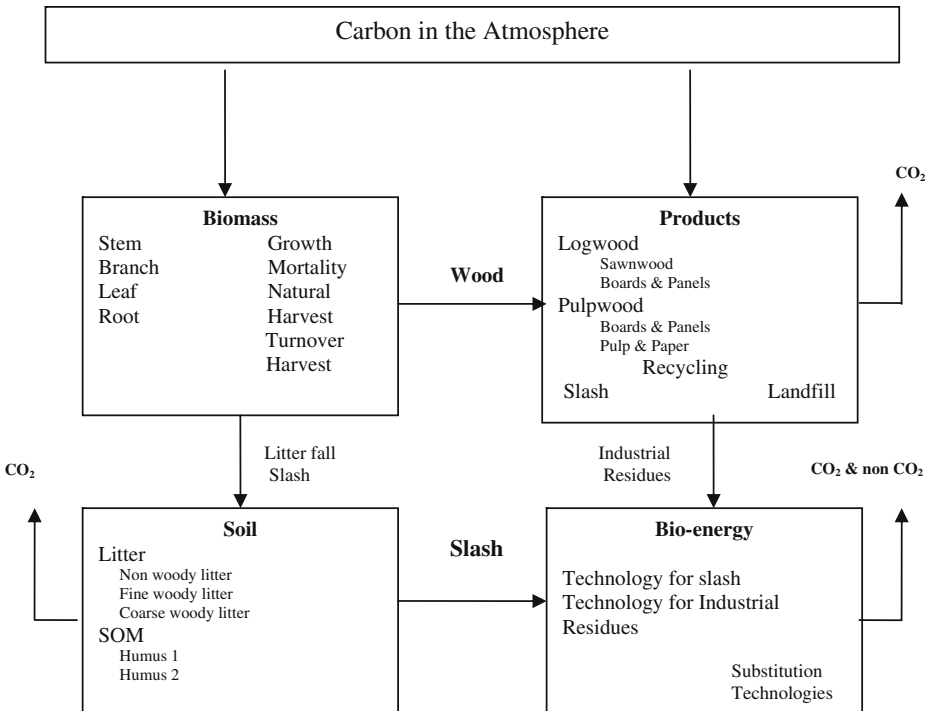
Carbon in the Atmosphere

Biomass
Stem
Branch
Leaf
Root
Growth
Mortality
Natural
Harvest
Turnover
Harvest

Wood

Products
Logwood
Sawnwood
Boards & Panels
Pulpwood
Boards & Panels
Pulp & Paper
Recycling
Slash
Landfill

$CO_2$

Litter fall
Slash

Industrial
Residues

$CO_2$

$CO_2$ & non $CO_2$

Soil
Litter
Non woody litter
Fine woody litter
Coarse woody litter
SOM
Humus 1
Humus 2

Slash

Bio-energy
Technology for slash
Technology for Industrial Residues
Substitution
Technologies